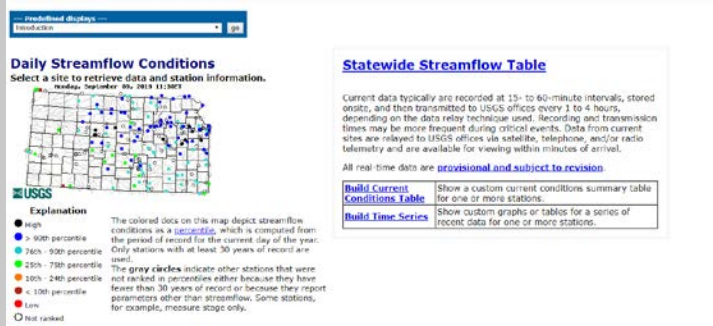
-- Predefined displays --
Introduction
go

Daily Streamflow Conditions
Select a site to retrieve data and station information.

Monday, September 09, 2019 11:30ET

USGS

Explanation
High
> 90th percentile
76th - 90th percentile
25th - 75th percentile
10th - 24th percentile
< 10th percentile
Low
Not ranked

The colored dots on this map depict streamflow conditions as a percentile, which is computed from the period of record for the current day of the year. Only stations with at least 30 years of record are used.
The gray circles indicate other stations that were not ranked in percentiles either because they have fewer than 30 years of record or because they report parameters other than streamflow. Some stations, for example, measure stage only.

Statewide Streamflow Table

Current data typically are recorded at 15- to 60-minute intervals, stored onsite, and then transmitted to USGS offices every 1 to 4 hours, depending on the data relay technique used. Recording and transmission times may be more frequent during critical events. Data from current sites are relayed to USGS offices via satellite, telephone, and/or radio telemetry and are available for viewing within minutes of arrival.

All real-time data are provisional and subject to revision.

| Build Current Conditions Table | Show a custom current conditions summary table for one or more stations. |
|---|---|
| Build Time Series | Show custom graphs or tables for a series of recent data for one or more stations. |